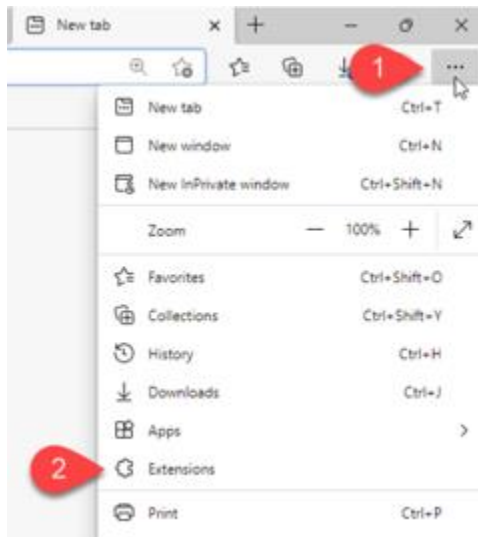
New tab

1

...

New tab Ctrl+T

New window Ctrl+N

New InPrivate window Ctrl+Shift+N

Zoom — 100% +

Favorites Ctrl+Shift+O

Collections Ctrl+Shift+Y

History Ctrl+H

Downloads Ctrl+J

Apps

2

Extensions

Print Ctrl+P